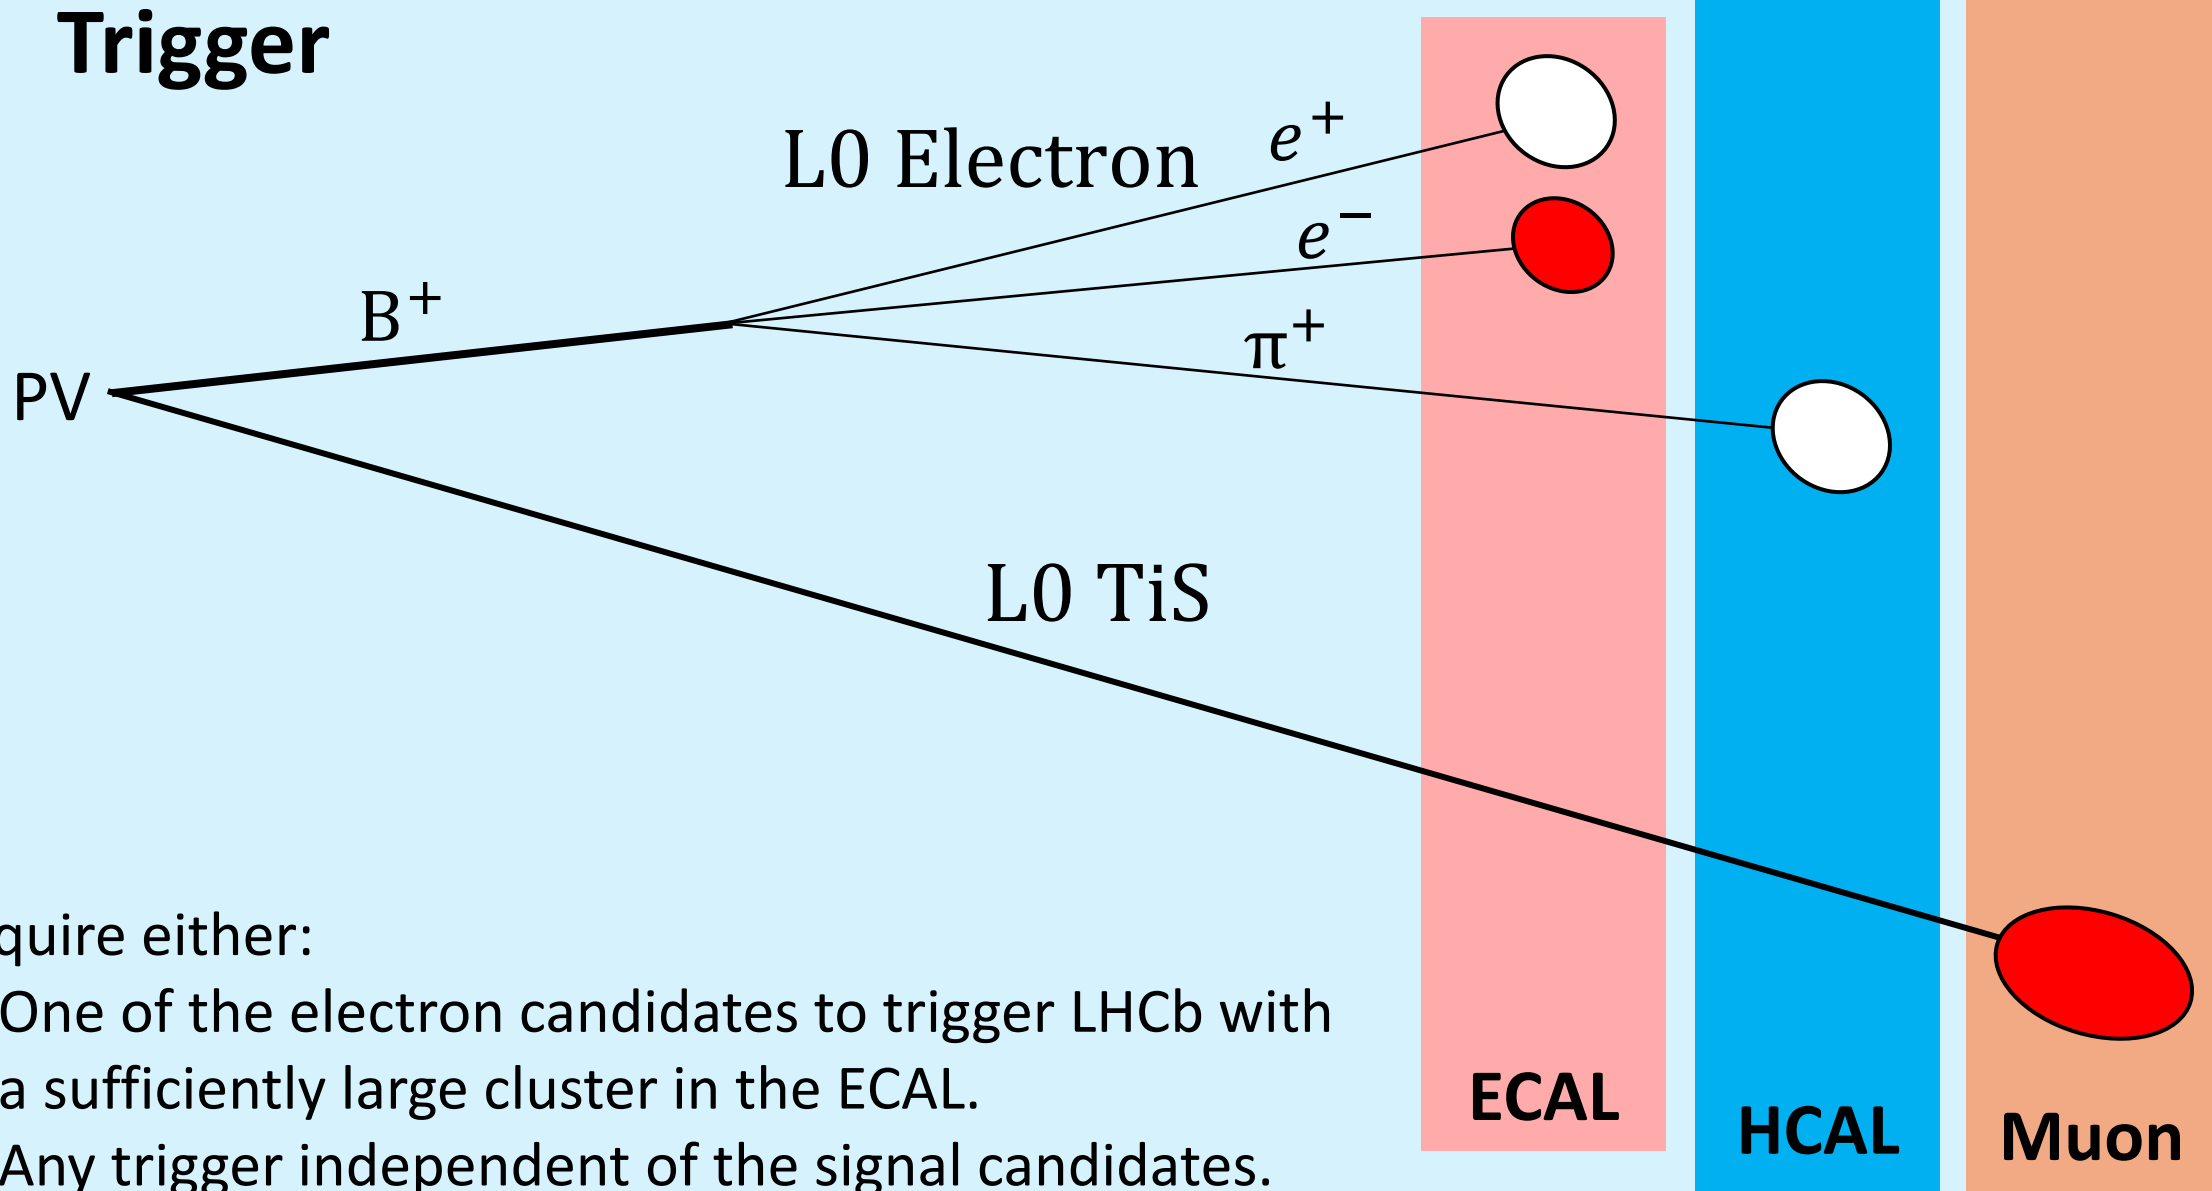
Trigger

L0 Electron

$e^+$

$e^-$

$B^+$

$\pi^+$

PV

L0 TiS

quire either:
One of the electron candidates to trigger LHCb with a sufficiently large cluster in the ECAL.
Any trigger independent of the signal candidates.

ECAL

HCAL

Muon